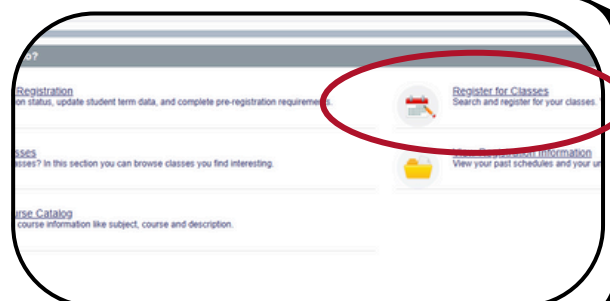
o?

Registration
on status, update student term data, and complete pre-registration requirements.

Register for Classes
Search and register for your classes.

lasses
asses? In this section you can browse classes you find interesting.

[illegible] Registration Information
View your past schedules and your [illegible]

urse Catalog
course information like subject, course and description.